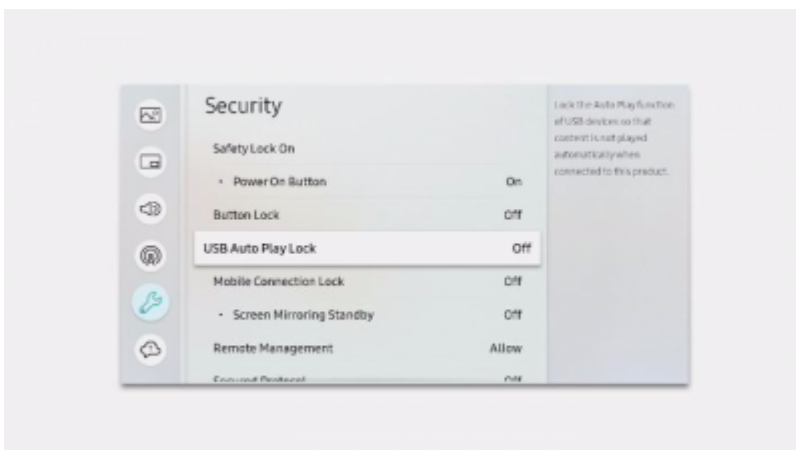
Security

Safety Lock On

• Power On Button On

Button Lock Off

USB Auto Play Lock Off

Mobile Connection Lock Off

• Screen Mirroring Standby Off

Remote Management Allow

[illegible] Off

Lock the Auto Play function of USB devices so that content is not played automatically when connected to this product.